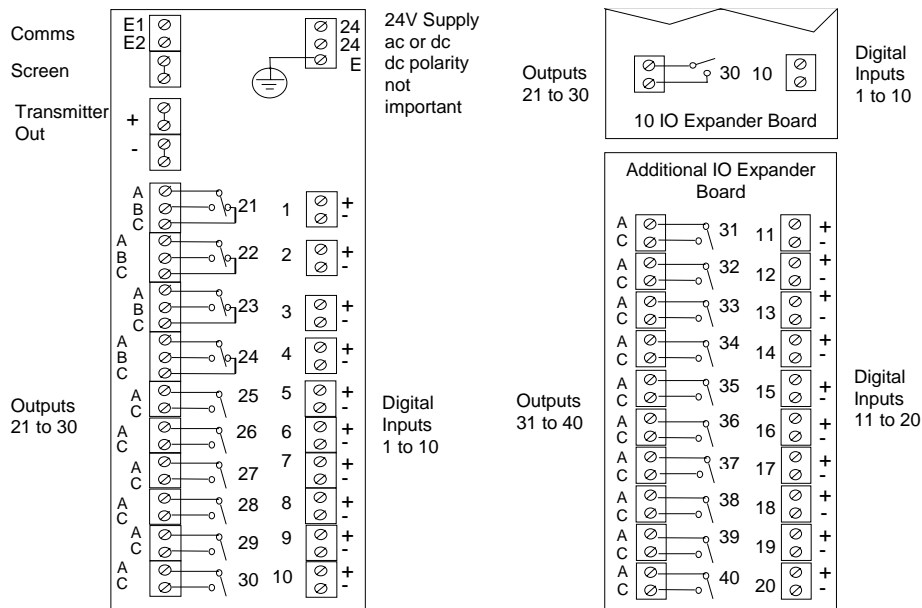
Comms
E1
E2
Screen
Transmitter Out
+
-
24
24
E
24V Supply ac or dc dc polarity not important

A
B
C
21
1
+
-
A
B
C
22
2
+
-
A
B
C
23
3
+
-
A
B
C
24
4
+
-
A
C
25
5
+
-
A
C
26
6
+
-
A
C
27
7
+
-
A
C
28
8
+
-
A
C
29
9
+
-
A
C
30
10
+
-

Outputs 21 to 30

Digital Inputs 1 to 10

Outputs 21 to 30
30
10
Digital Inputs 1 to 10
10 IO Expander Board

Additional IO Expander Board
A
C
31
11
+
-
A
C
32
12
+
-
A
C
33
13
+
-
A
C
34
14
+
-
A
C
35
15
+
-
A
C
36
16
+
-
A
C
37
17
+
-
A
C
38
18
+
-
A
C
39
19
+
-
A
C
40
20
+
-

Outputs 31 to 40

Digital Inputs 11 to 20